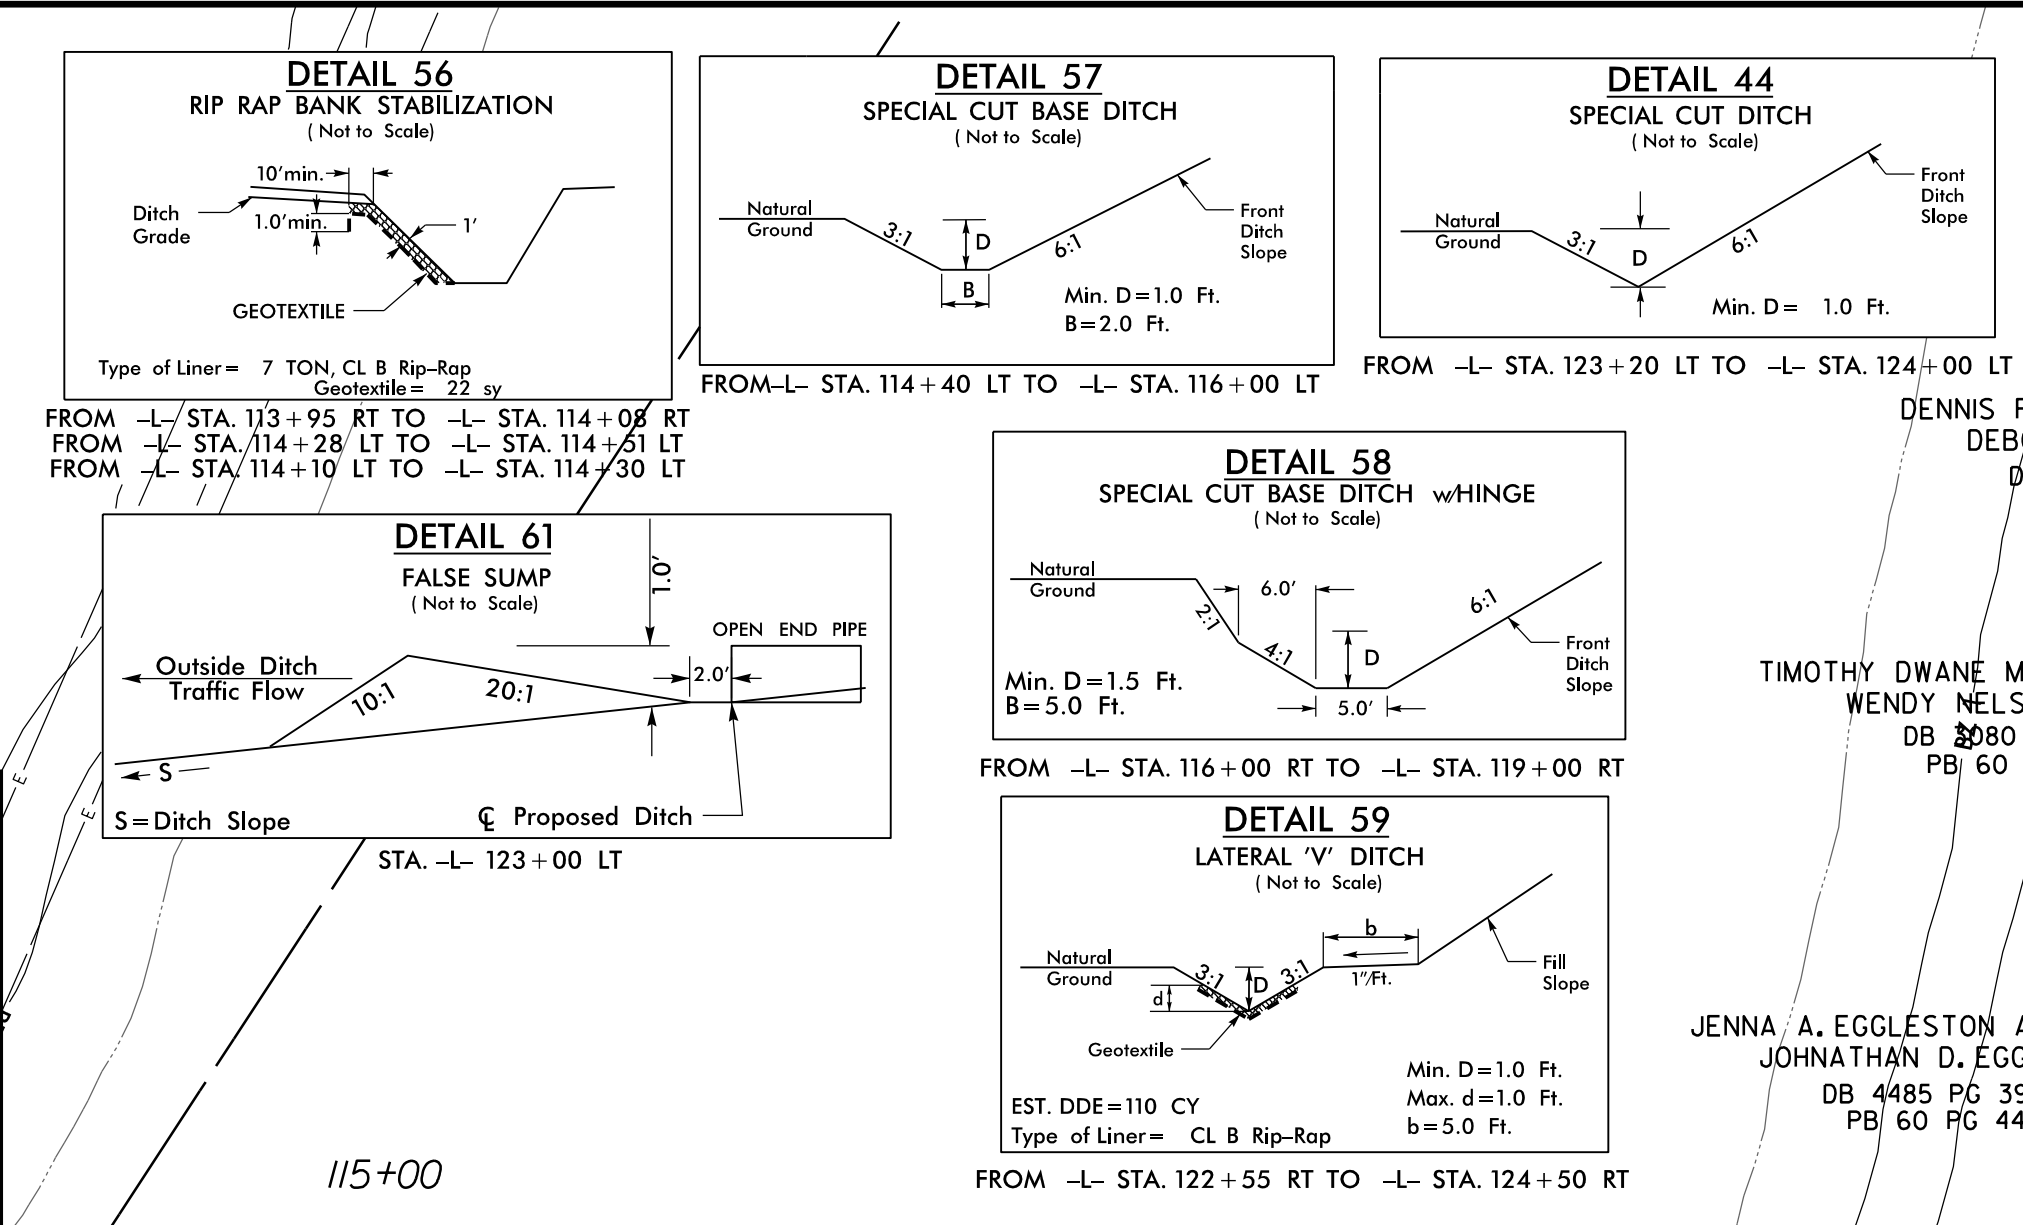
DETAIL 56
RIP RAP BANK STABILIZATION
( Not to Scale)

10'min.
Ditch Grade
1.0'min.
1'
GEOTEXTILE

Type of Liner = 7 TON, CL B Rip-Rap
Geotextile = 22 sy

FROM -L- STA. 113+95 RT TO -L- STA. 114+08 RT
FROM -L- STA. 114+28 LT TO -L- STA. 114+51 LT
FROM -L- STA. 114+10 LT TO -L- STA. 114+30 LT

DETAIL 57
SPECIAL CUT BASE DITCH
( Not to Scale)

Natural Ground
3:1
D
6:1
Front Ditch Slope
B
Min. D = 1.0 Ft.
B = 2.0 Ft.

FROM-L- STA. 114+40 LT TO -L- STA. 116+00 LT

DETAIL 44
SPECIAL CUT DITCH
( Not to Scale)

Natural Ground
3:1
D
6:1
Front Ditch Slope
Min. D = 1.0 Ft.

FROM -L- STA. 123+20 LT TO -L- STA. 124+00 LT

DENNIS F
DEBO
D

DETAIL 58
SPECIAL CUT BASE DITCH w/HINGE
( Not to Scale)

Natural Ground
2:1
6.0'
4:1
D
6:1
Front Ditch Slope
Min. D = 1.5 Ft.
B = 5.0 Ft.
5.0'

FROM -L- STA. 116+00 RT TO -L- STA. 119+00 RT

DETAIL 61
FALSE SUMP
( Not to Scale)

1.0'
OPEN END PIPE
Outside Ditch Traffic Flow
10:1
20:1
2.0'
S
S = Ditch Slope
℄ Proposed Ditch

STA. -L- 123+00 LT

TIMOTHY DWANE M
WENDY NELS
DB 3080
PB 60

DETAIL 59
LATERAL 'V' DITCH
( Not to Scale)

Natural Ground
3:1
D
3:1
b
1"/Ft.
Fill Slope
d
Geotextile
EST. DDE = 110 CY
Type of Liner = CL B Rip-Rap
Min. D = 1.0 Ft.
Max. d = 1.0 Ft.
b = 5.0 Ft.

FROM -L- STA. 122+55 RT TO -L- STA. 124+50 RT

115+00

JENNA A. EGGLESTON A
JOHNATHAN D. EGG
DB 4485 PG 39
PB 60 PG 44